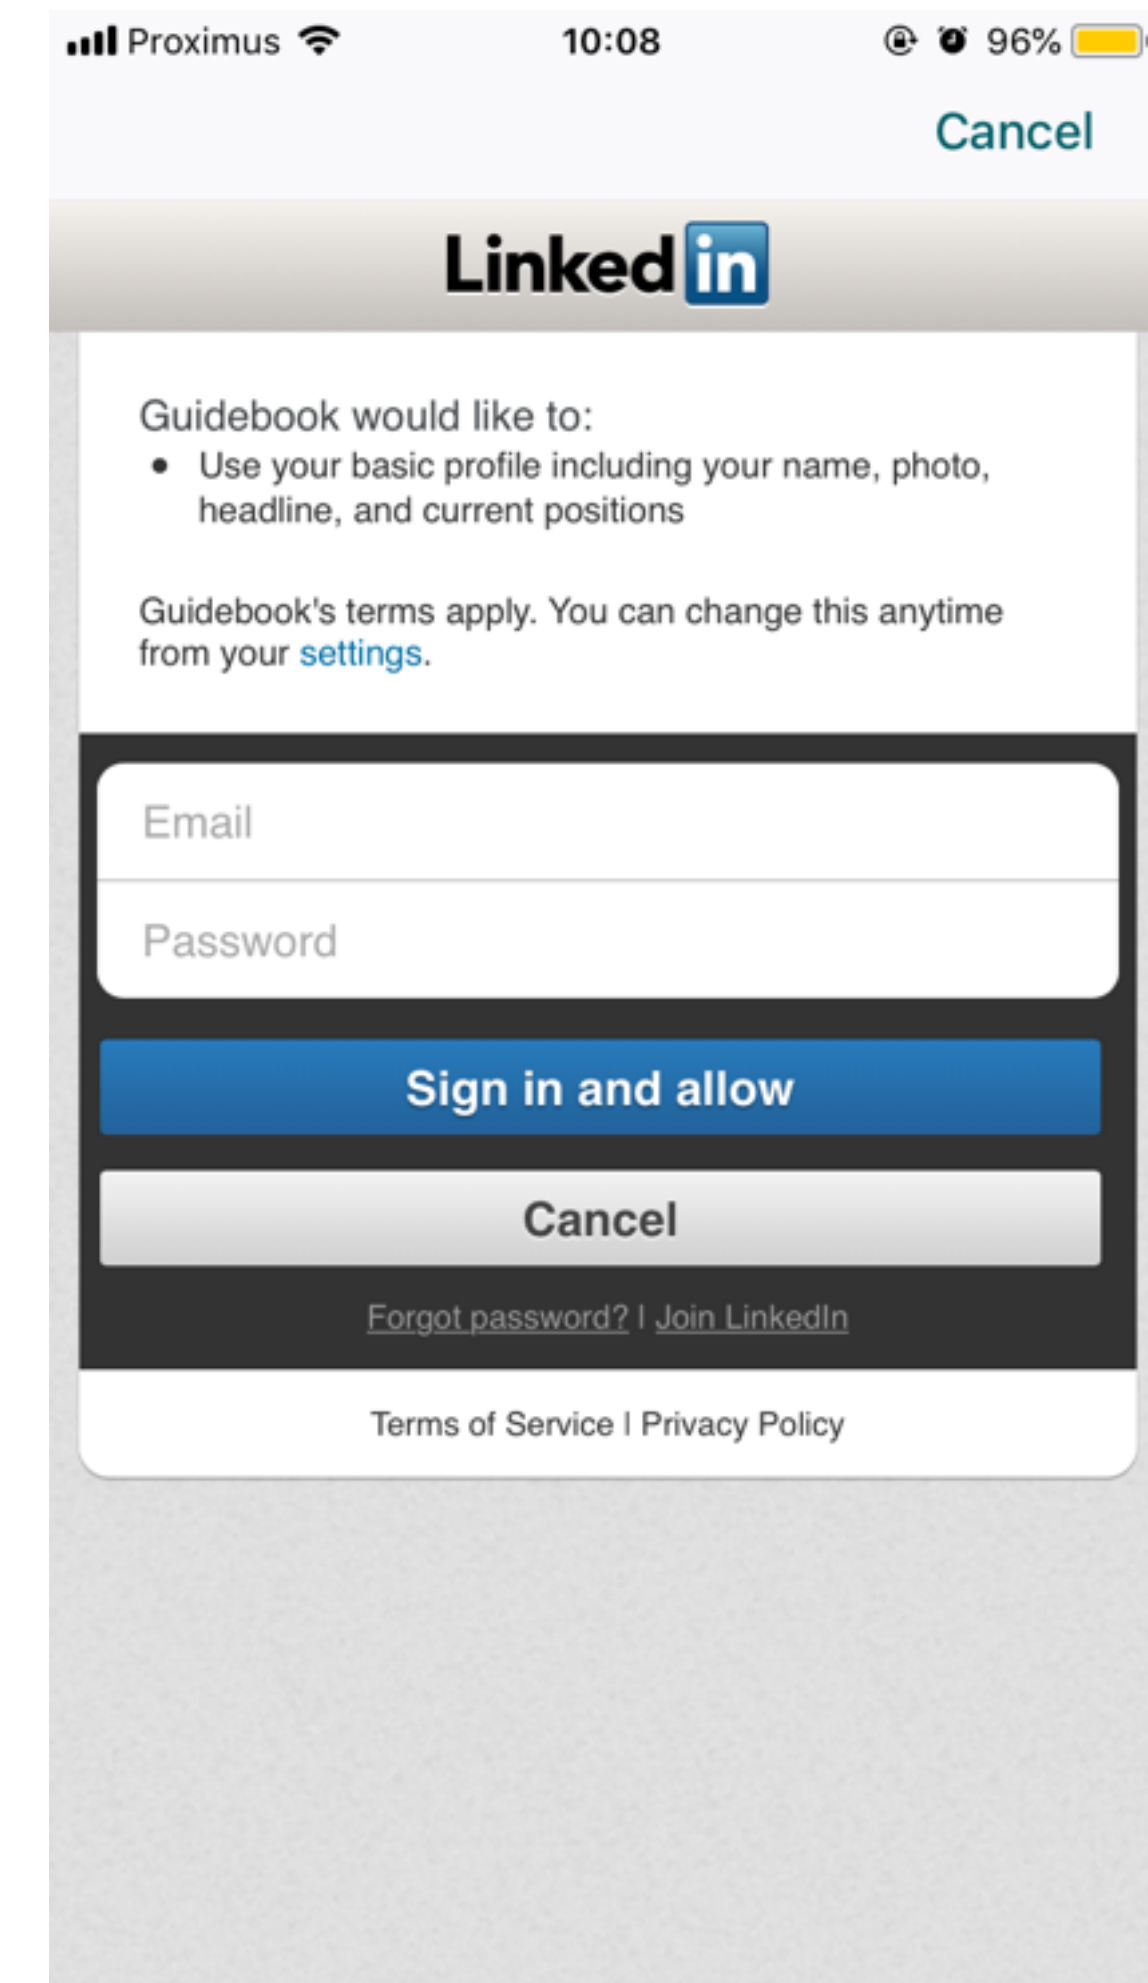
Proximus 10:08 96%

Cancel

LinkedIn

Guidebook would like to:
• Use your basic profile including your name, photo, headline, and current positions

Guidebook's terms apply. You can change this anytime from your settings.

Email

Password

Sign in and allow

Cancel

Forgot password? | Join LinkedIn

Terms of Service | Privacy Policy